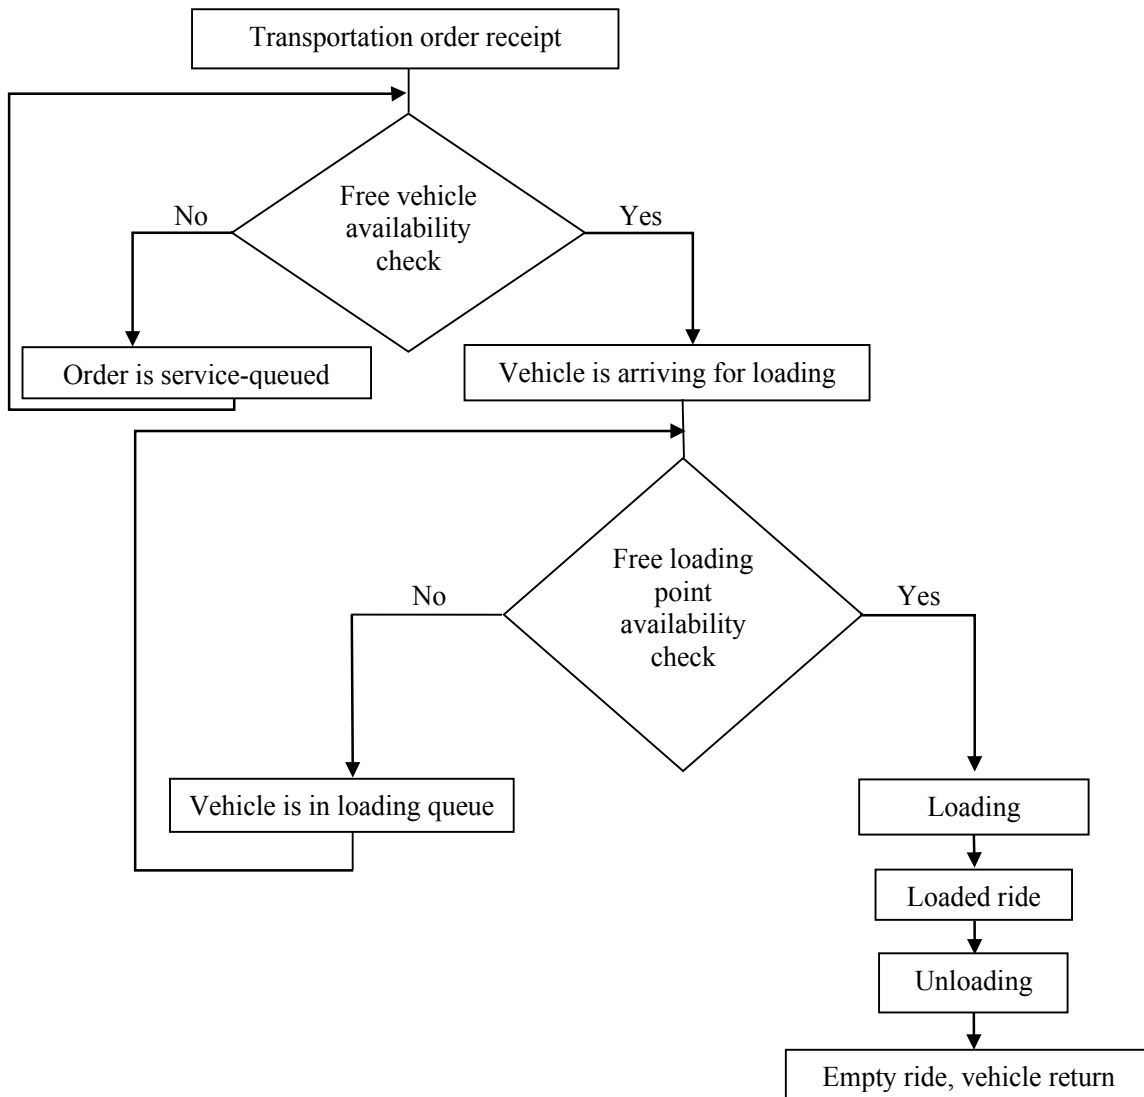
Transportation order receipt

Free vehicle availability check

No

Yes

Order is service-queued

Vehicle is arriving for loading

Free loading point availability check

No

Yes

Vehicle is in loading queue

Loading

Loaded ride

Unloading

Empty ride, vehicle return